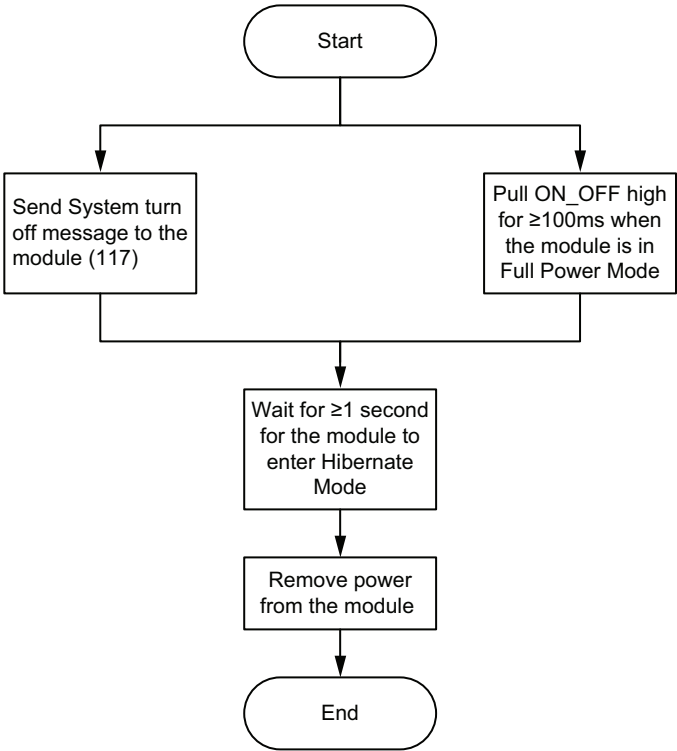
Start

Send System turn off message to the module (117)

Pull ON_OFF high for ≥100ms when the module is in Full Power Mode

Wait for ≥1 second for the module to enter Hibernate Mode

Remove power from the module

End